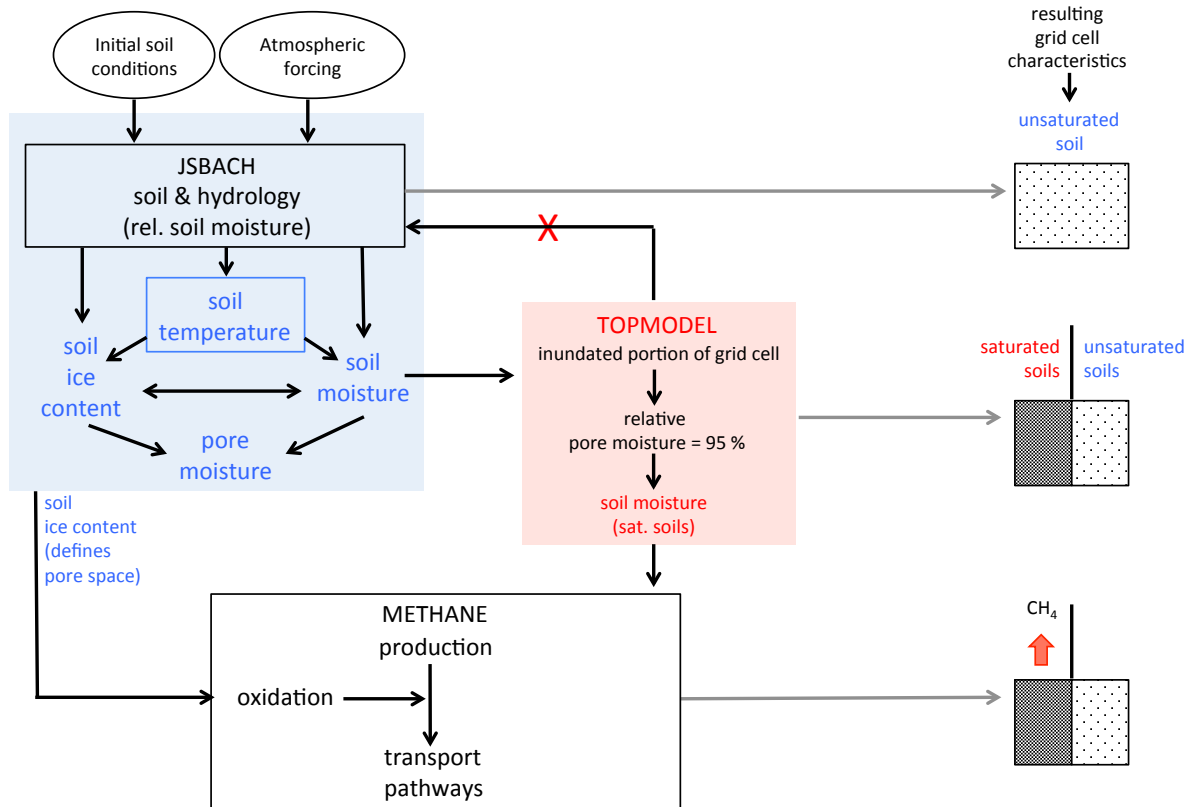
Initial soil conditions

Atmospheric forcing

resulting grid cell characteristics

unsaturated soil

JSBACH
soil & hydrology
(rel. soil moisture)

X

soil temperature

soil ice content

soil moisture

pore moisture

TOPMODEL
inundated portion of grid cell

relative
pore moisture = 95 %

soil moisture
(sat. soils)

saturated soils

unsaturated soils

soil
ice content
(defines
pore space)

METHANE
production

oxidation

transport
pathways

$CH_4$